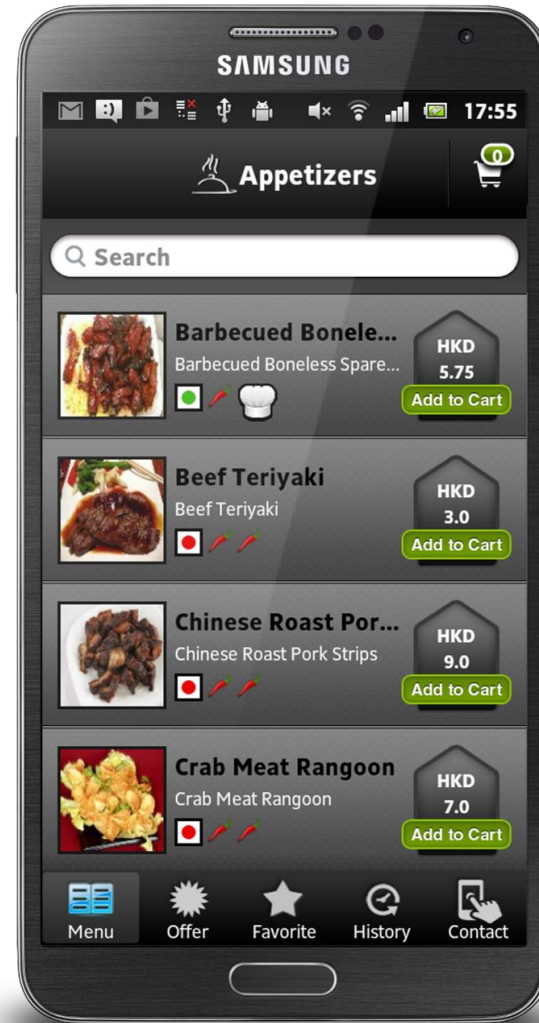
SAMSUNG

17:55

Appetizers

0

Search

Barbecued Bonele...
Barbecued Boneless Spare...
HKD
5.75
Add to Cart

Beef Teriyaki
Beef Teriyaki
HKD
3.0
Add to Cart

Chinese Roast Por...
Chinese Roast Pork Strips
HKD
9.0
Add to Cart

Crab Meat Rangoon
Crab Meat Rangoon
HKD
7.0
Add to Cart

Menu Offer Favorite History Contact